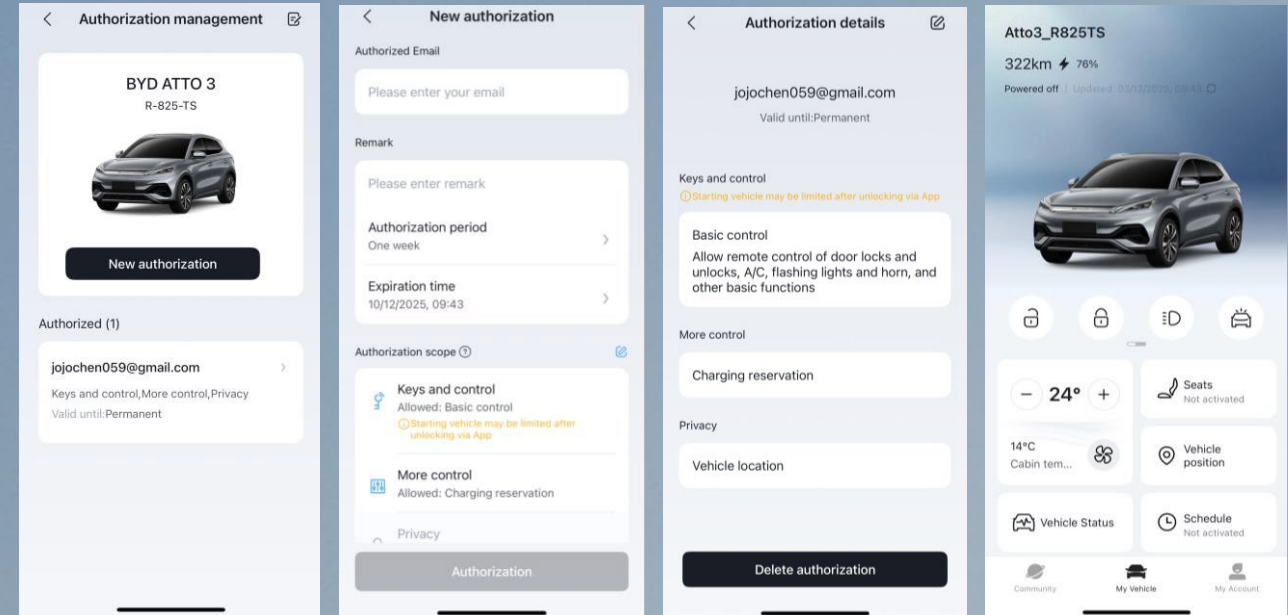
Authorization management

BYD ATTO 3
R-825-TS

New authorization

Authorized (1)

jojochen059@gmail.com
Keys and control,More control,Privacy
Valid until:Permanent

New authorization

Authorized Email
Please enter your email

Remark
Please enter remark

Authorization period
One week

Expiration time
10/12/2025, 09:43

Authorization scope

Keys and control
Allowed: Basic control
Starting vehicle may be limited after unlocking via App

More control
Allowed: Charging reservation

Privacy

Authorization

Authorization details

jojochen059@gmail.com
Valid until:Permanent

Keys and control
Starting vehicle may be limited after unlocking via App

Basic control
Allow remote control of door locks and unlocks, A/C, flashing lights and horn, and other basic functions

More control

Charging reservation

Privacy

Vehicle location

Delete authorization

Atto3_R825TS
322km 76%
Powered off | Updated: 03/12/2025, 09:43

24°

Seats
Not activated

14°C
Cabin tem...

Vehicle position

Vehicle Status

Schedule
Not activated

Community
My Vehicle
My Account